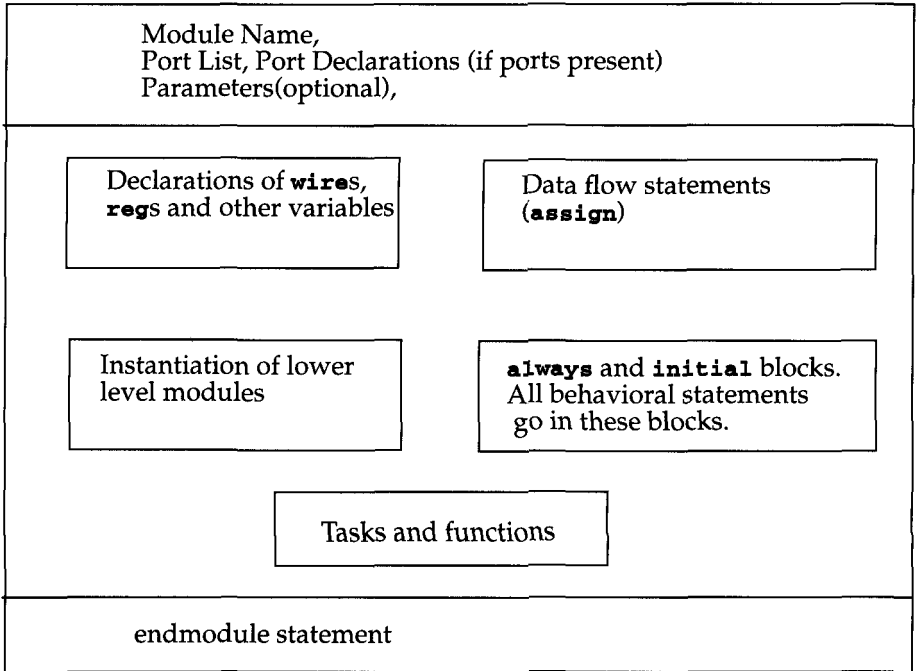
Module Name,
Port List, Port Declarations (if ports present)
Parameters(optional),

Declarations of wires, regs and other variables

Data flow statements (assign)

Instantiation of lower level modules

always and initial blocks. All behavioral statements go in these blocks.

Tasks and functions

endmodule statement